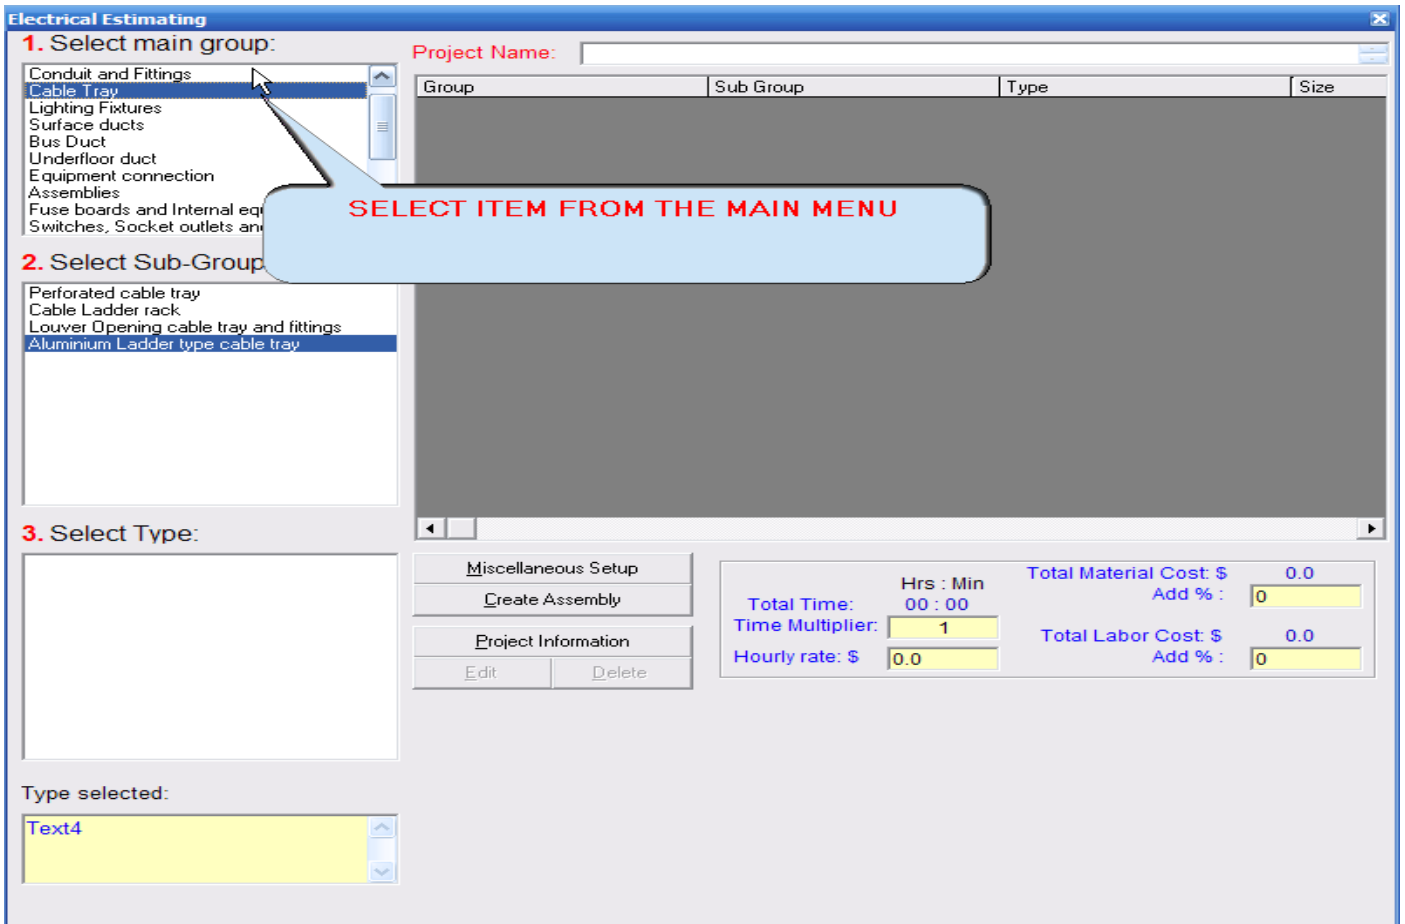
Electrical Estimating

1. Select main group:

Conduit and Fittings
Cable Tray
Lighting Fixtures
Surface ducts
Bus Duct
Underfloor duct
Equipment connection
Assemblies
Fuse boards and Internal eq
Switches, Socket outlets an

SELECT ITEM FROM THE MAIN MENU

2. Select Sub-Group

Perforated cable tray
Cable Ladder rack
Louver Opening cable tray and fittings
Aluminium Ladder type cable tray

3. Select Type:

Type selected:

Text4

Project Name:

| Group | Sub Group | Type | Size |
|---|---|---|---|

Miscellaneous Setup
Create Assembly
Project Information
Edit
Delete

Hrs : Min
Total Time: 00 : 00
Time Multiplier: 1
Hourly rate: $ 0.0

Total Material Cost: $ 0.0
Add % : 0
Total Labor Cost: $ 0.0
Add % : 0